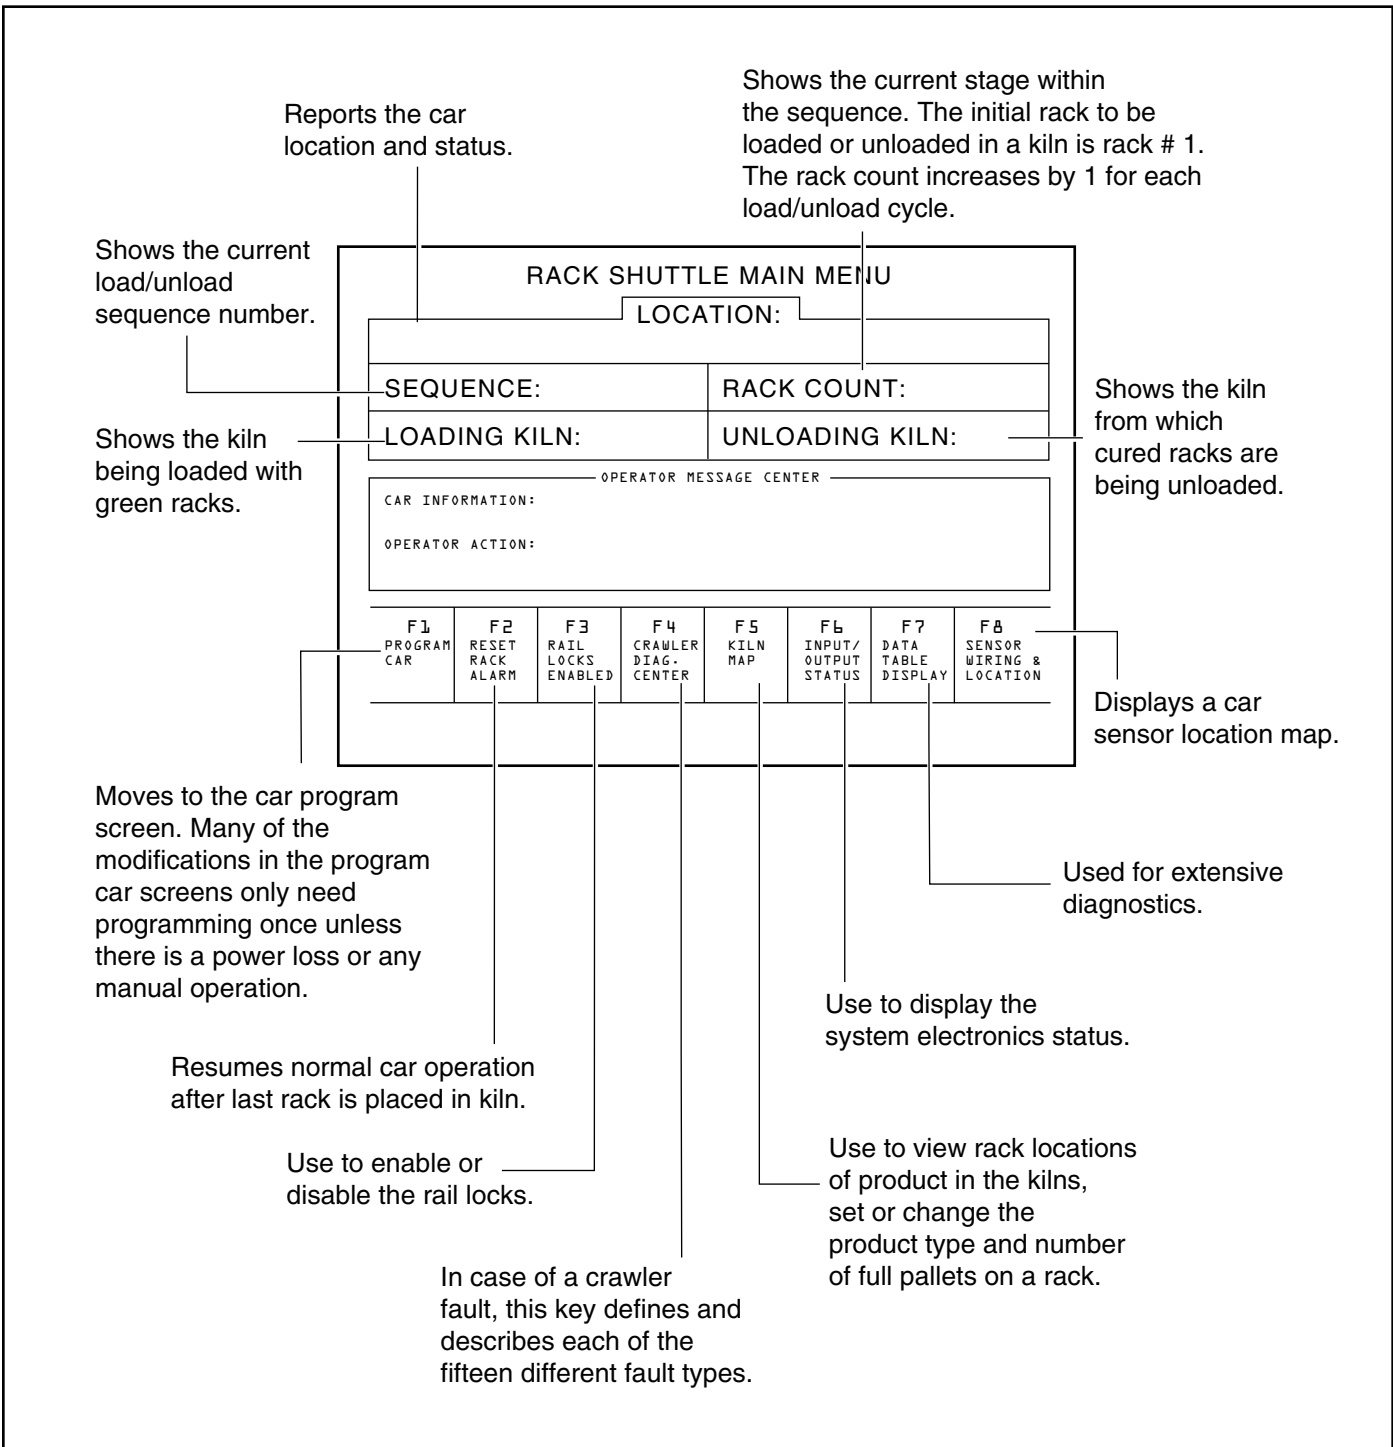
Shows the current stage within the sequence. The initial rack to be loaded or unloaded in a kiln is rack # 1. The rack count increases by 1 for each load/unload cycle.

Reports the car location and status.

Shows the current load/unload sequence number.

RACK SHUTTLE MAIN MENU

LOCATION:

SEQUENCE:

RACK COUNT:

LOADING KILN:

UNLOADING KILN:

Shows the kiln from which cured racks are being unloaded.

Shows the kiln being loaded with green racks.

OPERATOR MESSAGE CENTER

CAR INFORMATION:

OPERATOR ACTION:

| F1 PROGRAM CAR | F2 RESET RACK ALARM | F3 RAIL LOCKS ENABLED | F4 CRAWLER DIAG. CENTER | F5 KILN MAP | F6 INPUT/ OUTPUT STATUS | F7 DATA TABLE DISPLAY | F8 SENSOR WIRING & LOCATION |
|---|---|---|---|---|---|---|---|

Displays a car sensor location map.

Moves to the car program screen. Many of the modifications in the program car screens only need programming once unless there is a power loss or any manual operation.

Used for extensive diagnostics.

Use to display the system electronics status.

Resumes normal car operation after last rack is placed in kiln.

Use to view rack locations of product in the kilns, set or change the product type and number of full pallets on a rack.

Use to enable or disable the rail locks.

In case of a crawler fault, this key defines and describes each of the fifteen different fault types.